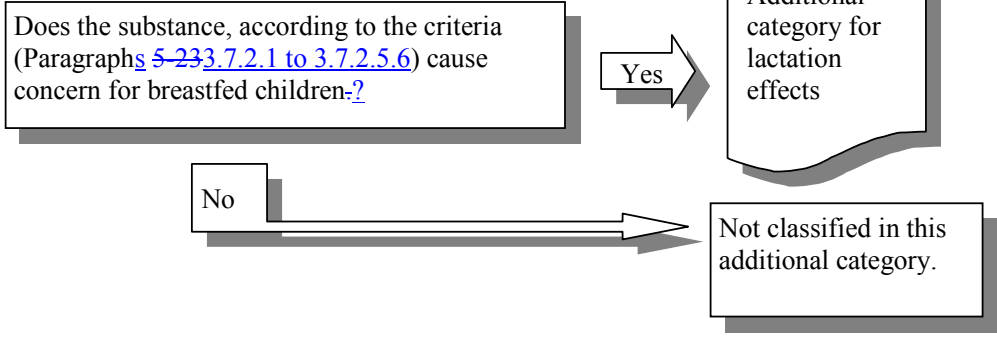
Does the substance, according to the criteria (Paragraphs ~~5-23~~3.7.2.1 to 3.7.2.5.6) cause concern for breastfed children~~.~~?

Yes

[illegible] category for lactation effects

No

Not classified in this additional category.